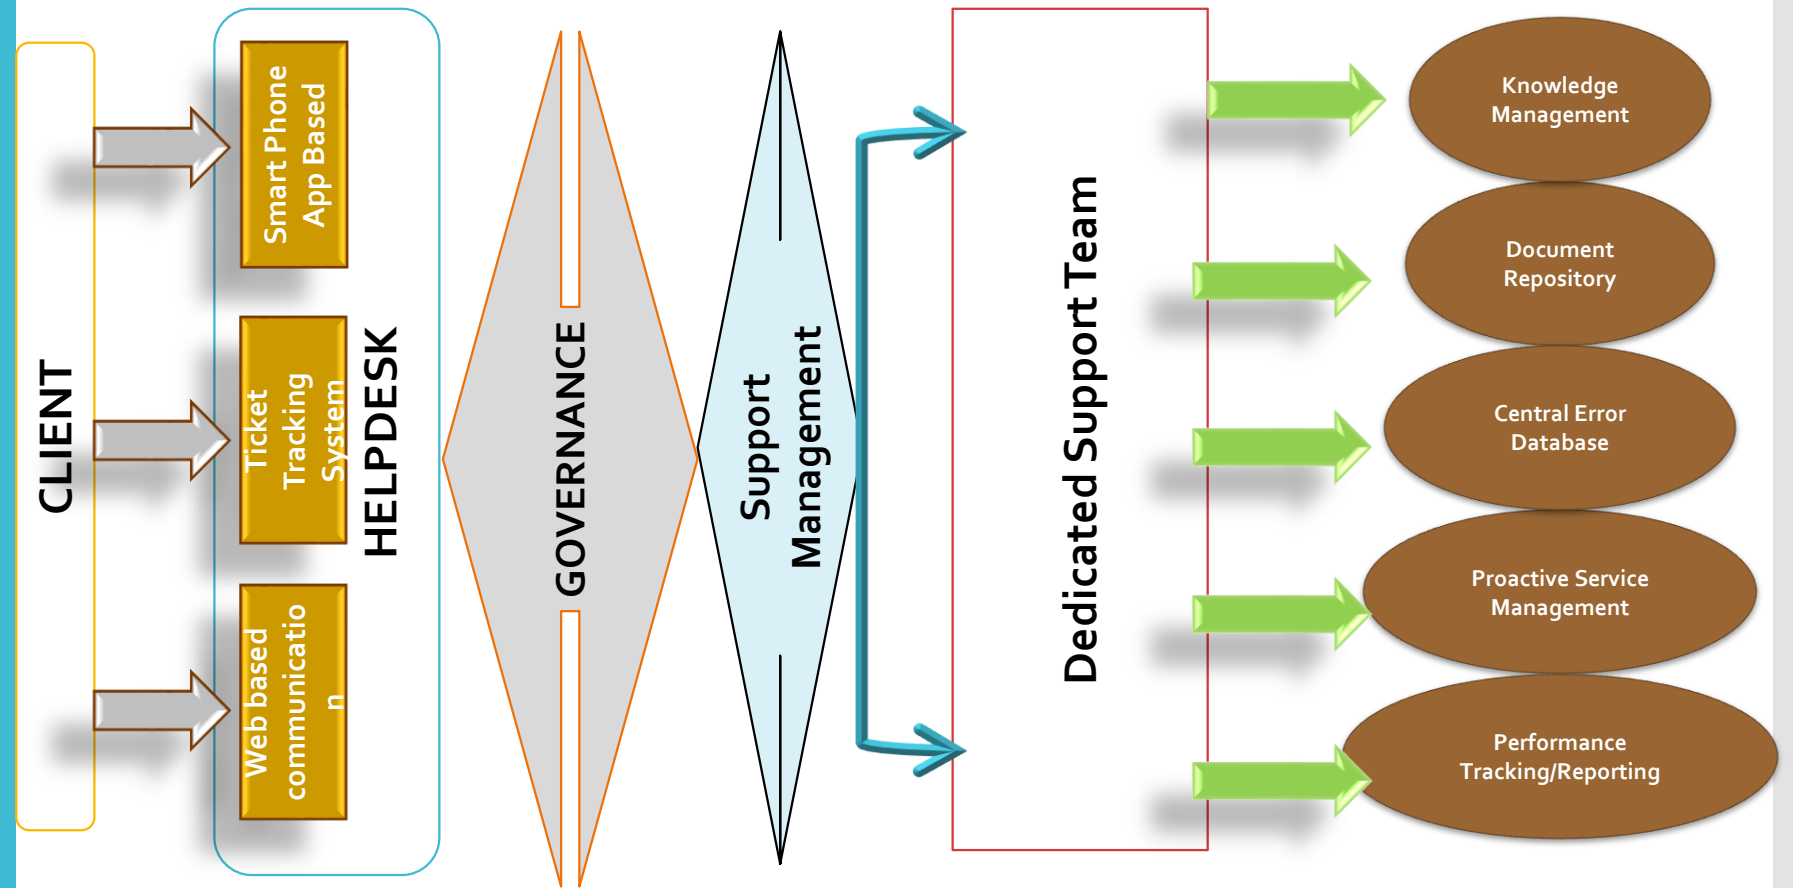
CLIENT

Smart Phone App Based

Ticket Tracking System

Web based communicatio n

HELPDESK

GOVERNANCE

Support Management

Dedicated Support Team

Knowledge Management

Document Repository

Central Error Database

Proactive Service Management

Performance Tracking/Reporting